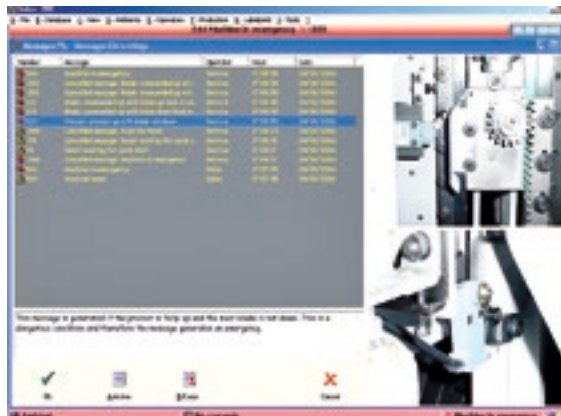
File Database View Utilities Operation Production Lubricant Tools

E41 Machine in emergency

Messages (%) Message EA e stage

| Number | Message | Operator | Hour | Date |
|---|---|---|---|---|
| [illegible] | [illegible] | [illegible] | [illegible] | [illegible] |

This message is generated if the presser is help up and the saw blade is not down. This is a dangerous condition and therefore the message generates an emergency.

Ok

Archive

Ref.

Cancel

Machine in emergency